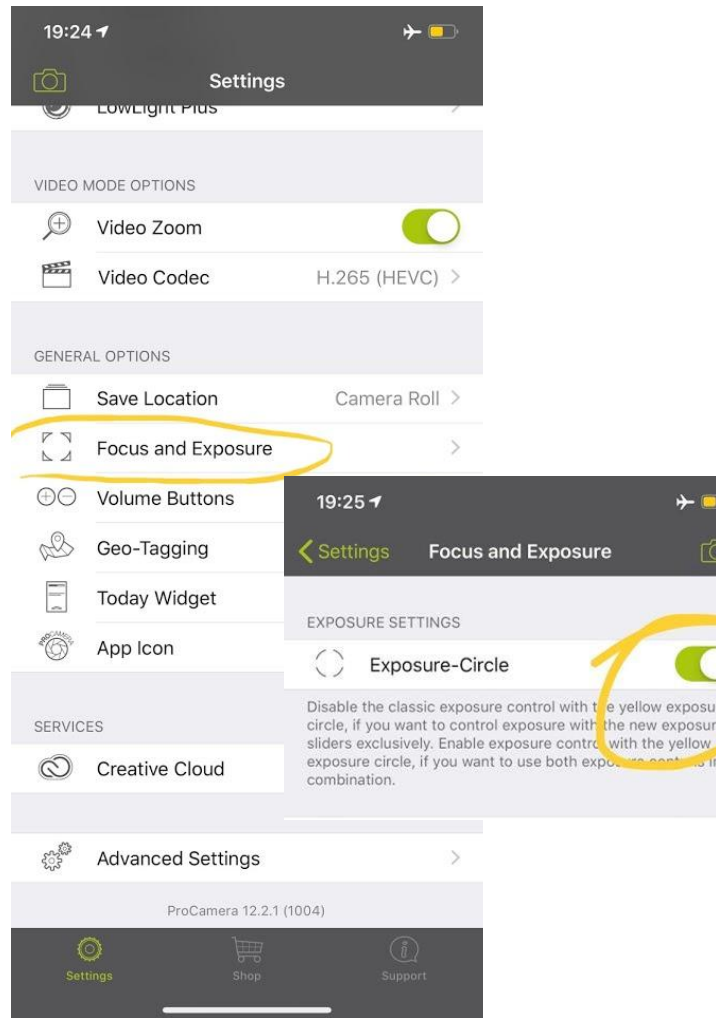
19:24

Settings

LowLight Plus

VIDEO MODE OPTIONS

Video Zoom

Video Codec H.265 (HEVC)

GENERAL OPTIONS

Save Location Camera Roll

Focus and Exposure

Volume Buttons

Geo-Tagging

Today Widget

App Icon

SERVICES

Creative Cloud

Advanced Settings

ProCamera 12.2.1 (1004)

Settings Shop Support

19:25

Settings Focus and Exposure

EXPOSURE SETTINGS

Exposure-Circle

Disable the classic exposure control with t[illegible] yellow exposu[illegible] circle, if you want to control exposure with the new exposur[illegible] sliders exclusively. Enable exposure contro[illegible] with the yellow exposure circle, if you want to use both expo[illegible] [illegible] combination.